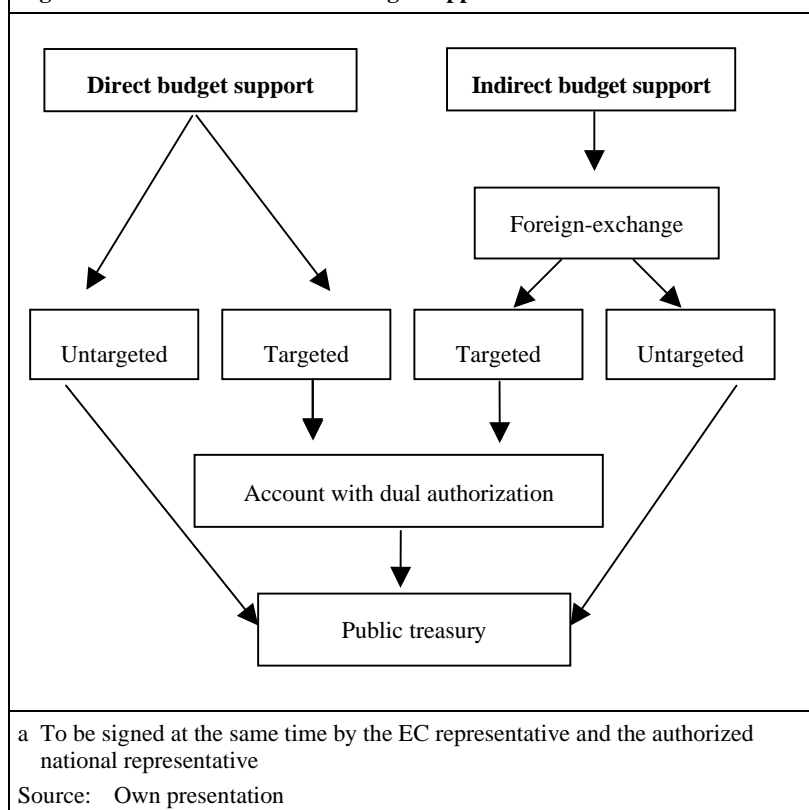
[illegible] budget support

Direct budget support

Indirect budget support

Foreign-exchange

Untargeted

Targeted

Targeted

Untargeted

Account with dual authorization

Public treasury

a To be signed at the same time by the EC representative and the authorized national representative

Source: Own presentation